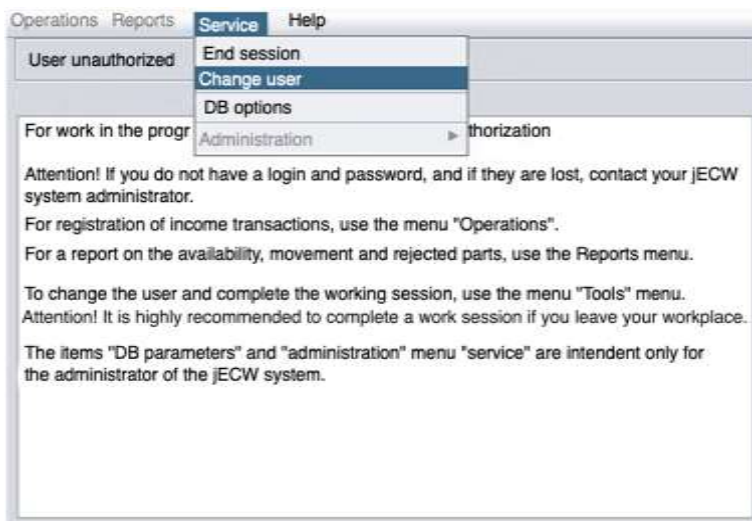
Operations Reports Service Help

User unauthorized

End session
Change user
DB options
Administration ▸

For work in the progr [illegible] thorization

Attention! If you do not have a login and password, and if they are lost, contact your jECW system administrator.

For registration of income transactions, use the menu "Operations".

For a report on the availability, movement and rejected parts, use the Reports menu.

To change the user and complete the working session, use the menu "Tools" menu.
Attention! It is highly recommended to complete a work session if you leave your workplace.

The items "DB parameters" and "administration" menu "service" are intendent only for the administrator of the jECW system.